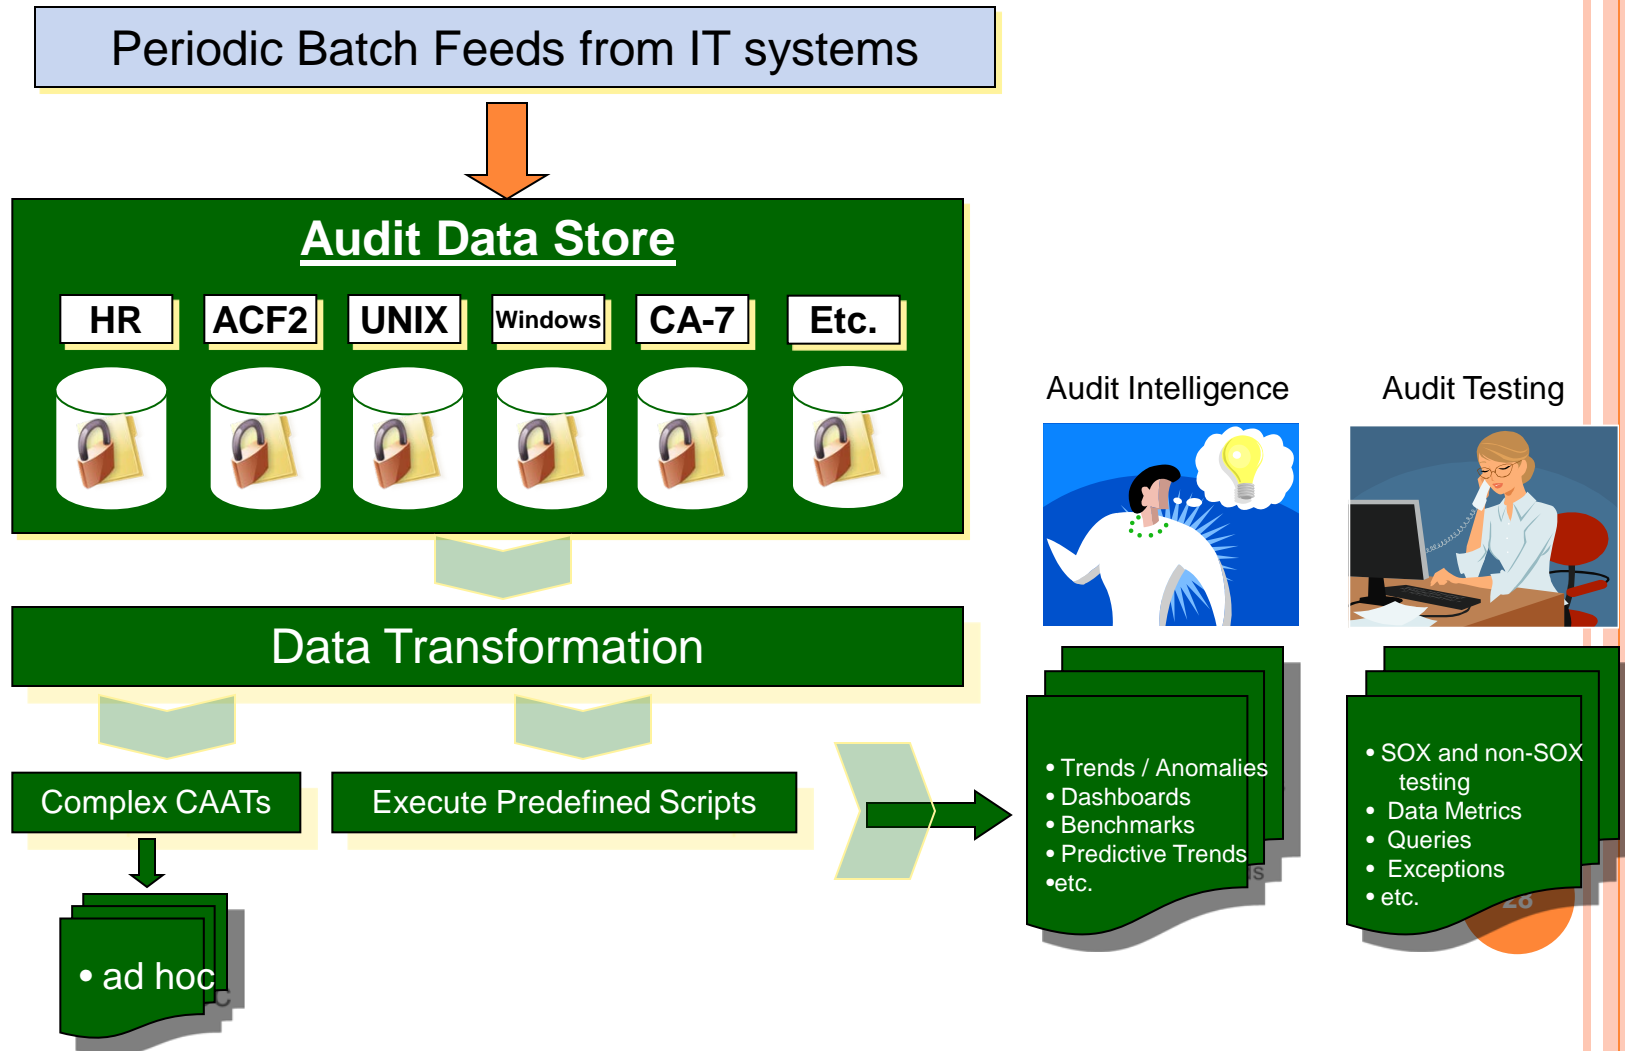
Periodic Batch Feeds from IT systems

Audit Data Store

HR

ACF2

UNIX

Windows

CA-7

Etc.

Data Transformation

Complex CAATs

Execute Predefined Scripts

• ad hoc

Audit Intelligence

Audit Testing

• Trends / Anomalies
• Dashboards
• Benchmarks
• Predictive Trends
•etc.

• SOX and non-SOX testing
• Data Metrics
• Queries
• Exceptions
• etc.

28